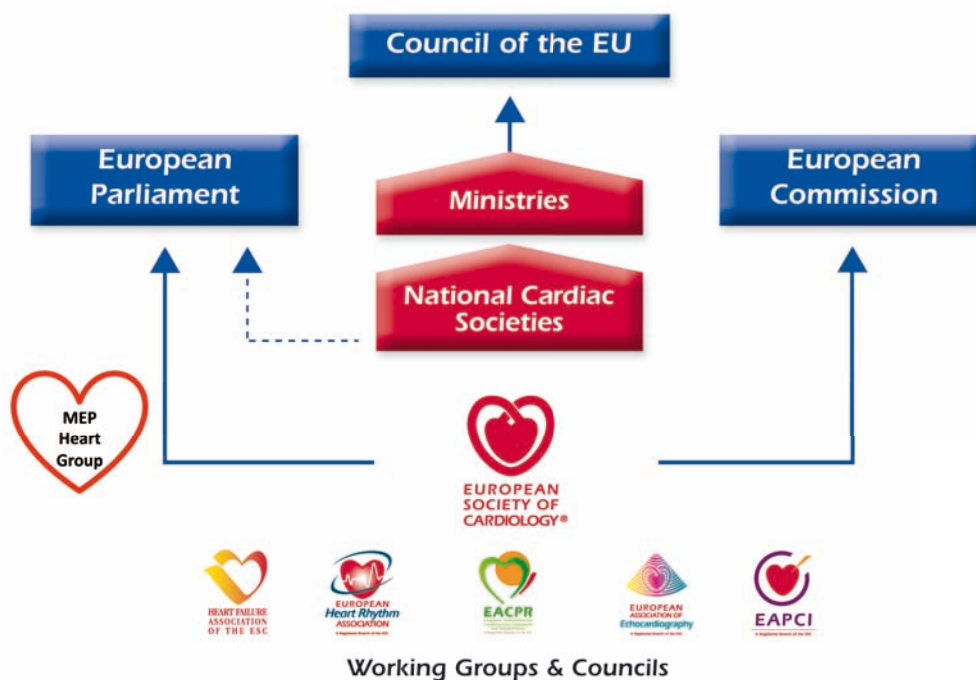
Council of the EU

European Parliament

Ministries

European Commission

National Cardiac Societies

MEP Heart Group

EUROPEAN SOCIETY OF CARDIOLOGY®

HEART FAILURE ASSOCIATION OF THE ESC

EUROPEAN Heart Rhythm ASSOCIATION

EACPR

EUROPEAN ASSOCIATION OF Echocardiography

EAPCI

Working Groups & Councils